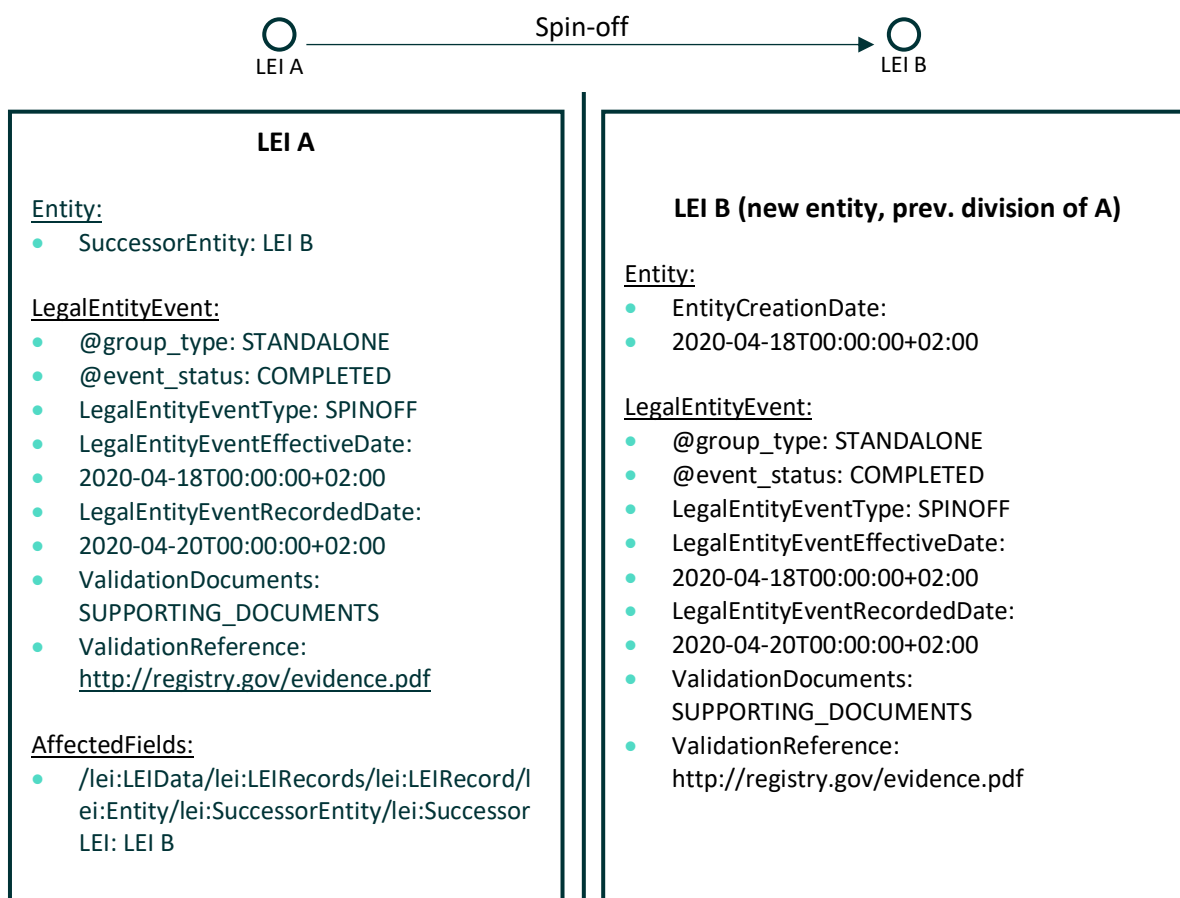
Spin-off

LEI A

LEI B

LEI A

Entity:
- SuccessorEntity: LEI B

LegalEntityEvent:
- @group_type: STANDALONE
- @event_status: COMPLETED
- LegalEntityEventType: SPINOFF
- LegalEntityEventEffectiveDate:
- 2020-04-18T00:00:00+02:00
- LegalEntityEventRecordedDate:
- 2020-04-20T00:00:00+02:00
- ValidationDocuments: SUPPORTING_DOCUMENTS
- ValidationReference: http://registry.gov/evidence.pdf

AffectedFields:
- /lei:LEIData/lei:LEIRecords/lei:LEIRecord/lei:Entity/lei:SuccessorEntity/lei:SuccessorLEI: LEI B

LEI B (new entity, prev. division of A)

Entity:
- EntityCreationDate:
- 2020-04-18T00:00:00+02:00

LegalEntityEvent:
- @group_type: STANDALONE
- @event_status: COMPLETED
- LegalEntityEventType: SPINOFF
- LegalEntityEventEffectiveDate:
- 2020-04-18T00:00:00+02:00
- LegalEntityEventRecordedDate:
- 2020-04-20T00:00:00+02:00
- ValidationDocuments: SUPPORTING_DOCUMENTS
- ValidationReference: http://registry.gov/evidence.pdf